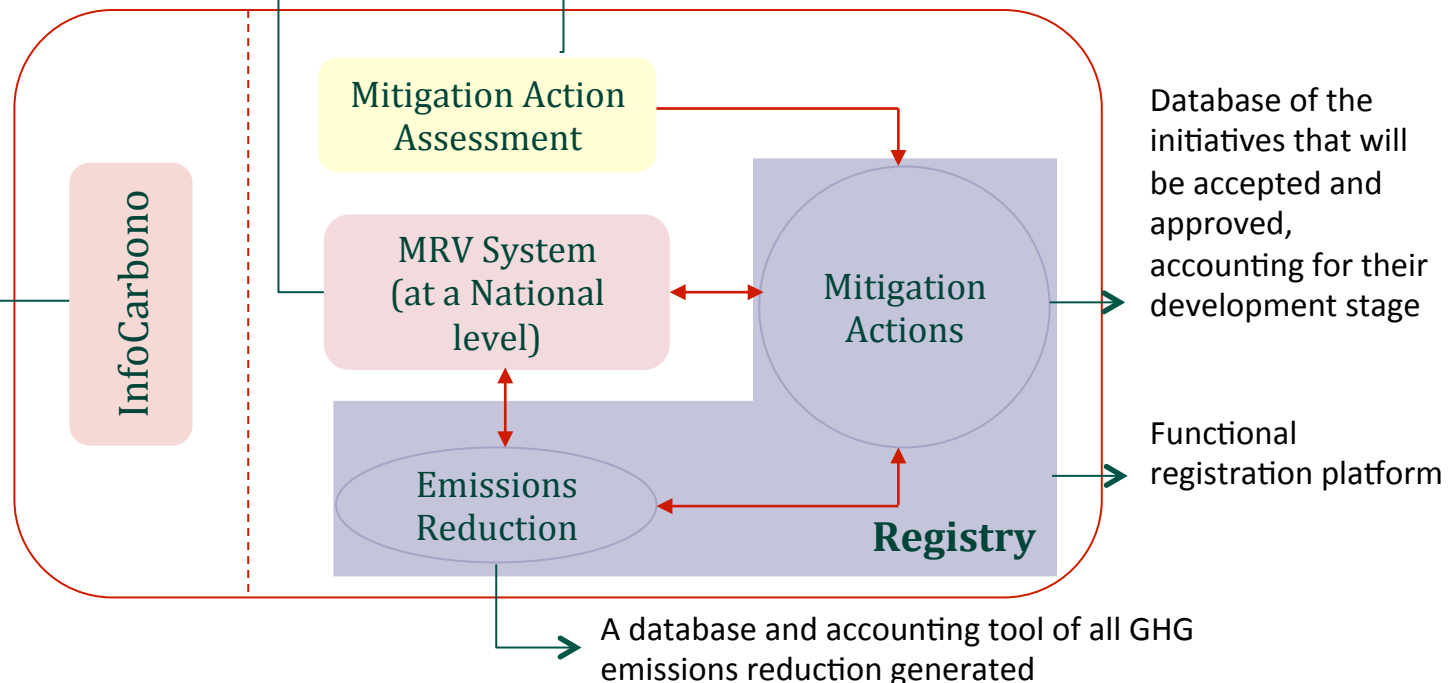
Mitigation Action Assessment

InfoCarbono

MRV System (at a National level)

Mitigation Actions

Emissions Reduction

Registry

Database of the initiatives that will be accepted and approved, accounting for their development stage

Functional registration platform

A database and accounting tool of all GHG emissions reduction generated